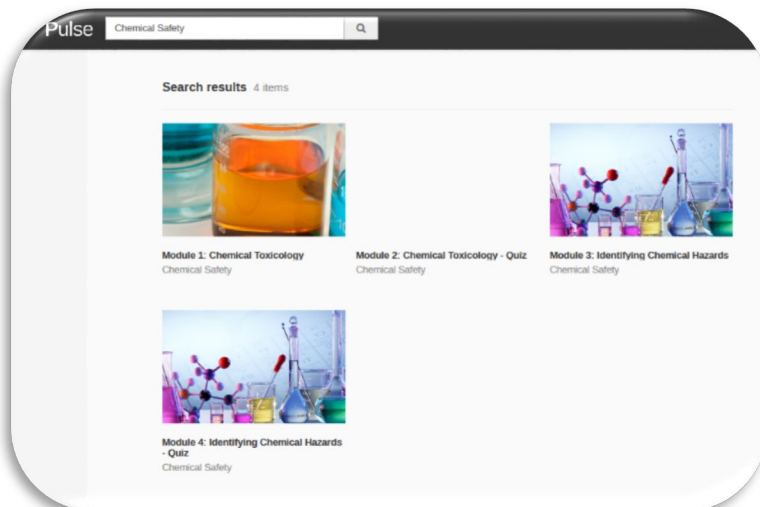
Pulse Chemical Safety

Search results 4 items

Module 1: Chemical Toxicology
Chemical Safety

Module 2: Chemical Toxicology - Quiz
Chemical Safety

Module 3: Identifying Chemical Hazards
Chemical Safety

Module 4: Identifying Chemical Hazards - Quiz
Chemical Safety